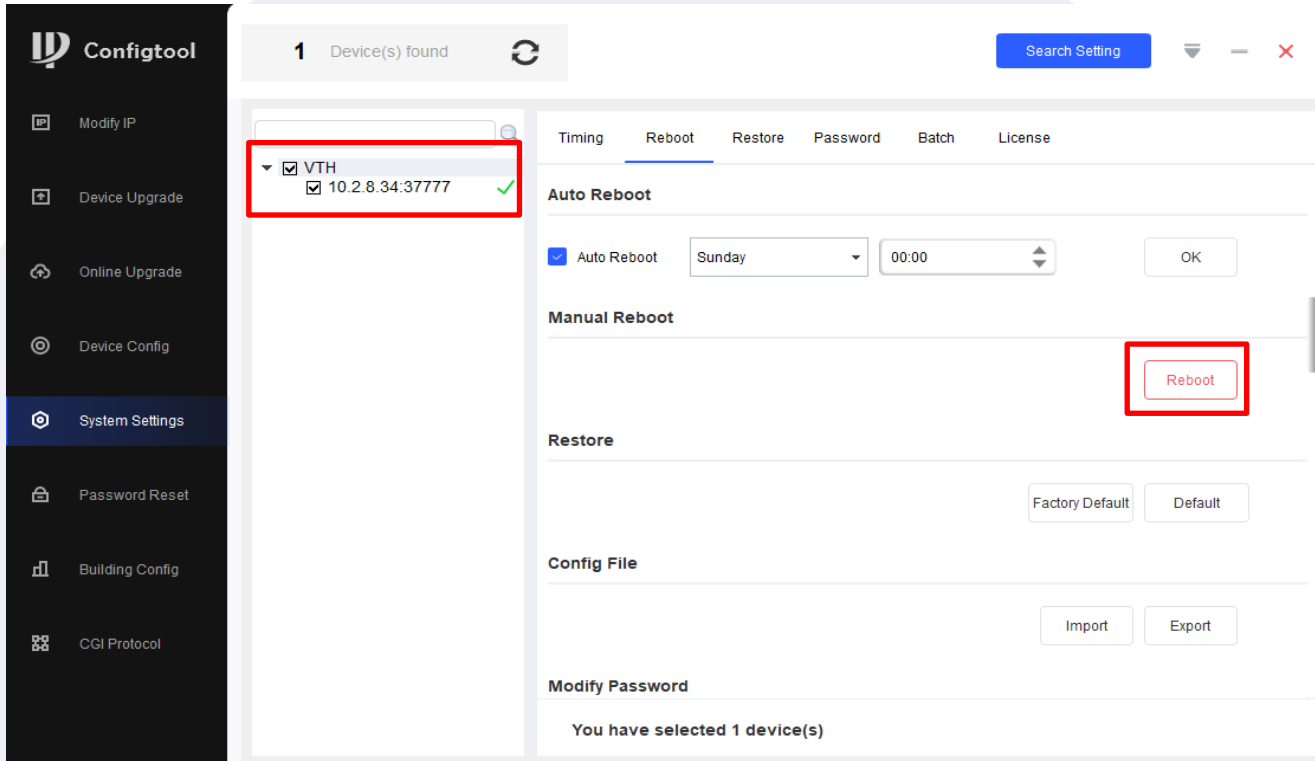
Configtool

Modify IP

Device Upgrade

Online Upgrade

Device Config

System Settings

Password Reset

Building Config

CGI Protocol

1 Device(s) found

Search Setting

VTH
10.2.8.34:37777

Timing Reboot Restore Password Batch License

Auto Reboot

Auto Reboot Sunday 00:00 OK

Manual Reboot

Reboot

Restore

Factory Default Default

Config File

Import Export

Modify Password

You have selected 1 device(s)